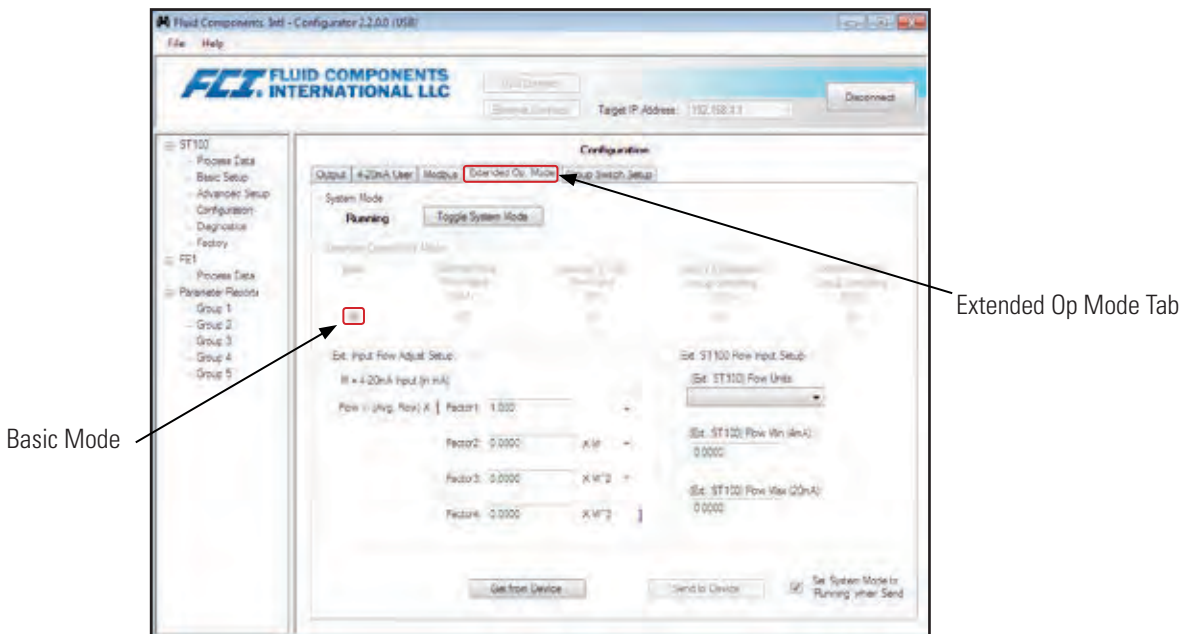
Fluid Components Intl - Configurator 2.2.0.0 (USB)

File Help

FCI FLUID COMPONENTS INTERNATIONAL LLC

USB Connect

Ethernet Connect

Target IP Address: 192.168.1.1

Disconnect

ST100
Process Data
Basic Setup
Advanced Setup
Configuration
Diagnostics
Factory
FE1
Process Data
Parameter Records
Group 1
Group 2
Group 3
Group 4
Group 5

Configuration

Output | 4-20mA User | Modbus | Extended Op. Mode | Group Switch Setup

System Mode
Running
Toggle System Mode

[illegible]

Ext. Input Flow Adjust Setup

M = 4-20mA Input (in mA)

Flow = (Avg. Flow) X [ Factor1: 1.000 +

Factor2: 0.0000 X M +

Factor3: 0.0000 X M^2 +

Factor4: 0.0000 X M^3 ]

Ext. ST100 Flow Input Setup

(Ext. ST100) Flow Units

(Ext. ST100) Flow Min (4mA)
0.0000

(Ext. ST100) Flow Max (20mA)
0.0000

Get from Device

Send to Device

Set System Mode to Running when Send

Extended Op Mode Tab

Basic Mode